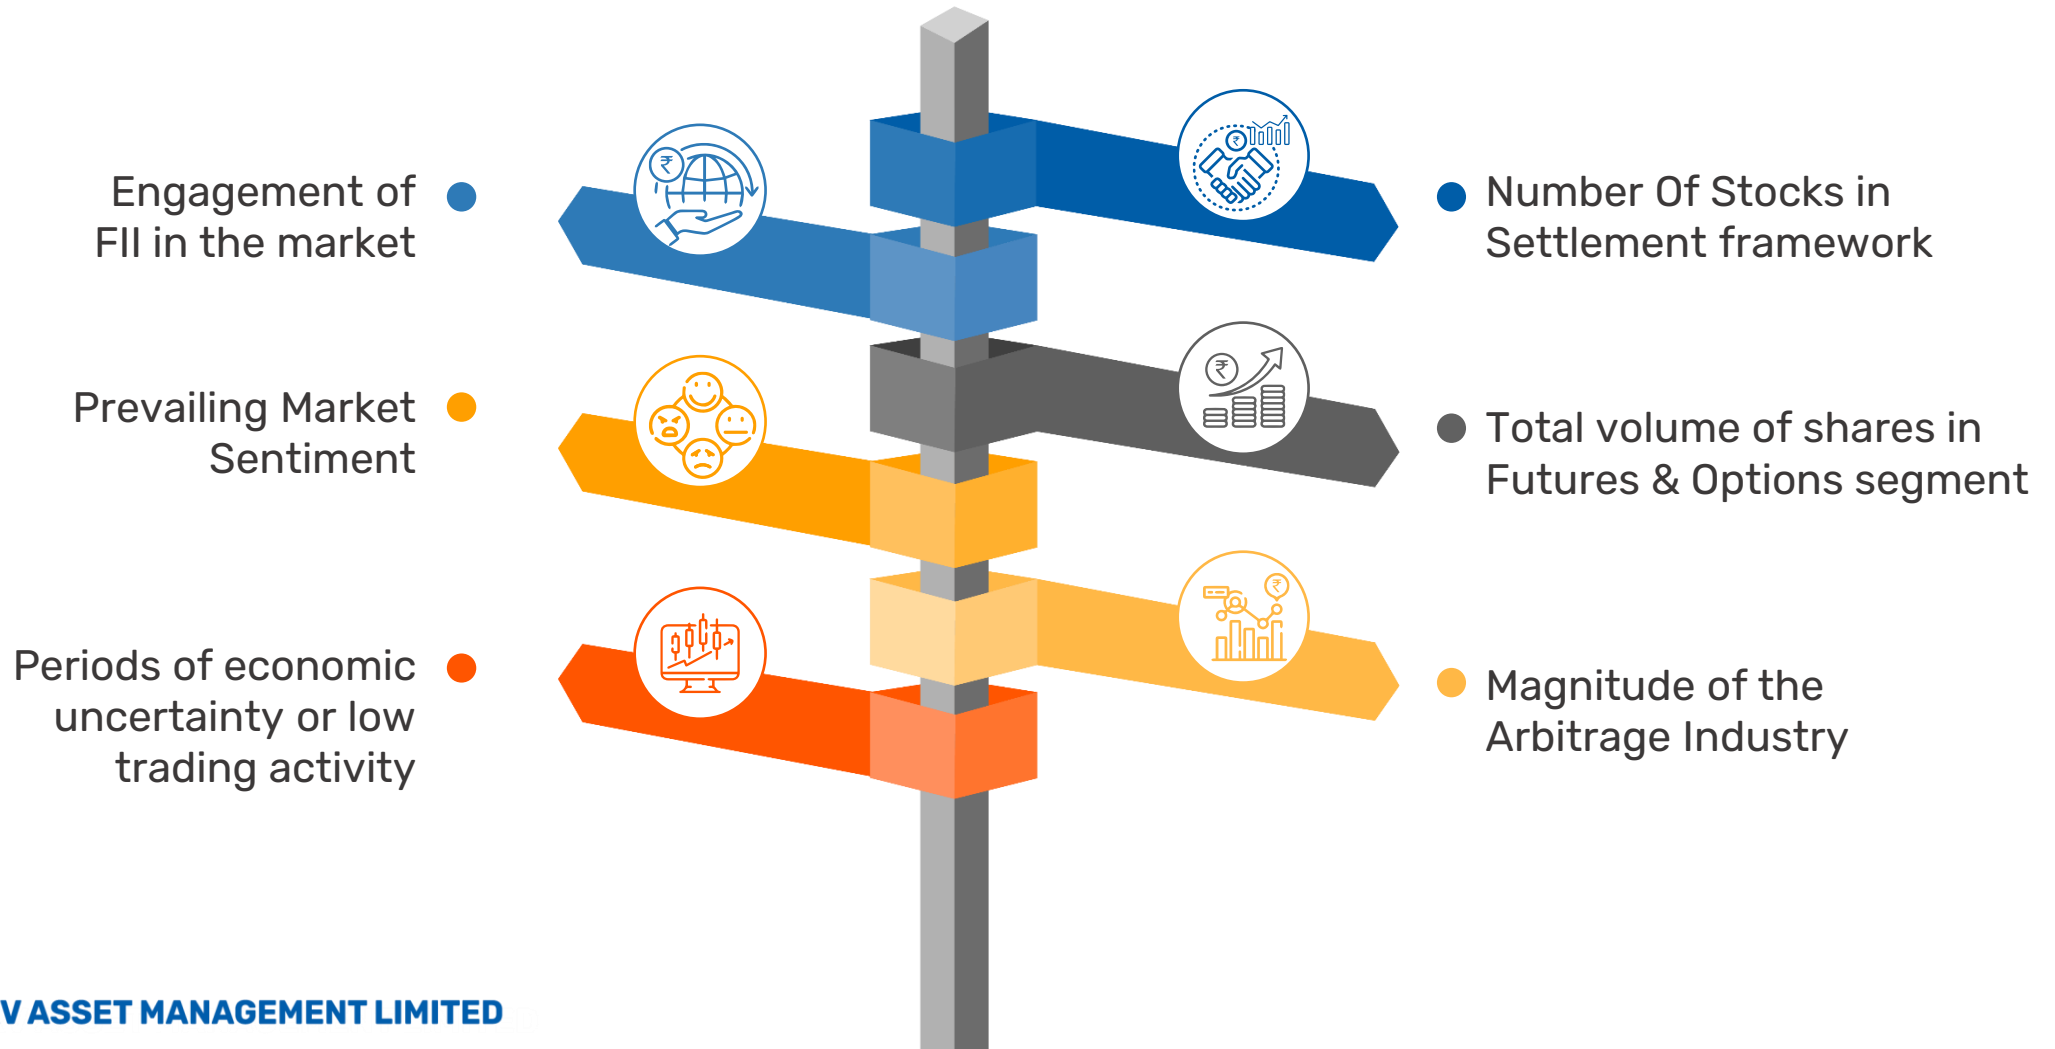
Engagement of FII in the market

Prevailing Market Sentiment

Periods of economic uncertainty or low trading activity

Number Of Stocks in Settlement framework

Total volume of shares in Futures & Options segment

Magnitude of the Arbitrage Industry

V ASSET MANAGEMENT LIMITED